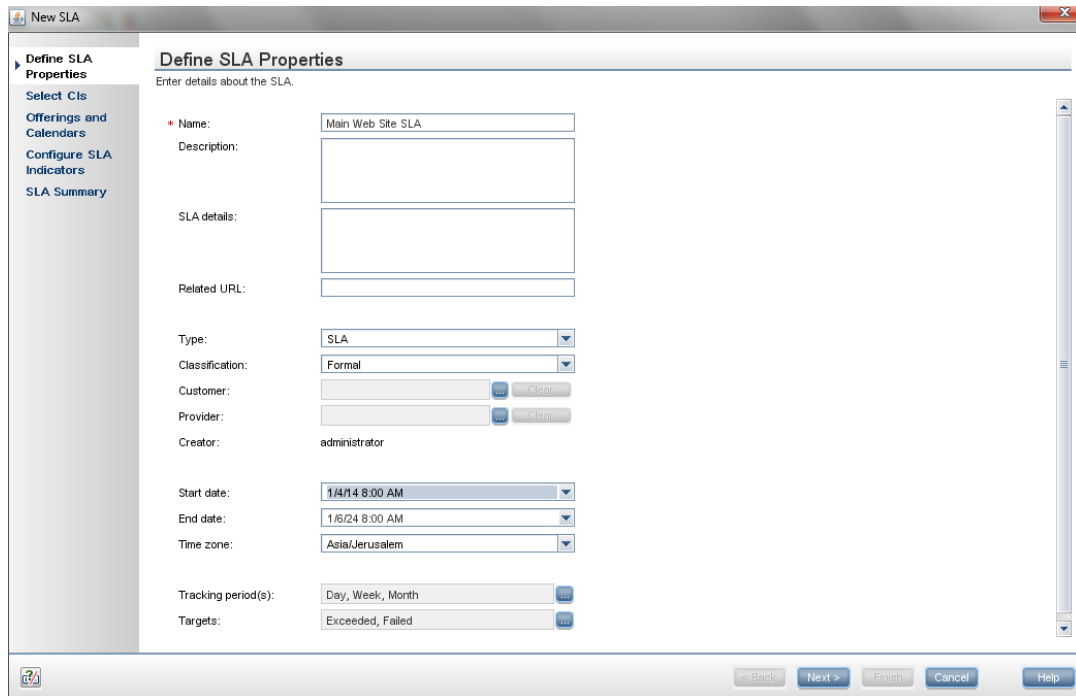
New SLA

Define SLA Properties
Select CIs
Offerings and Calendars
Configure SLA Indicators
SLA Summary

Define SLA Properties
Enter details about the SLA.

* Name: Main Web Site SLA
Description:
SLA details:
Related URL:

Type: SLA
Classification: Formal
Customer: ... Clear
Provider: ... Clear
Creator: administrator

Start date: 1/4/14 8:00 AM
End date: 1/6/24 8:00 AM
Time zone: Asia/Jerusalem

Tracking period(s): Day, Week, Month ...
Targets: Exceeded, Failed ...

< Back Next > Finish Cancel Help